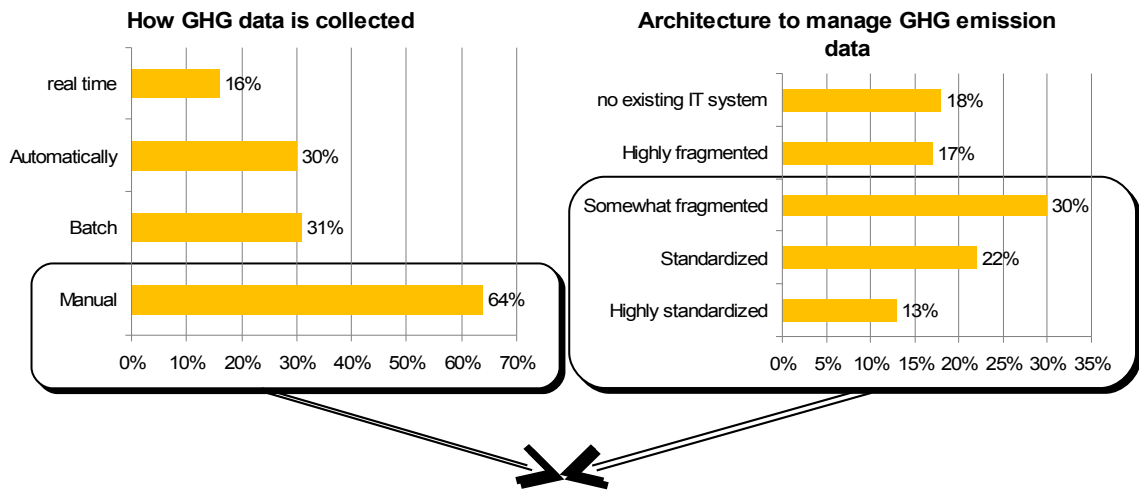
How GHG data is collected

| | |
|---|---|
| real time | 16% |
| Automatically | 30% |
| Batch | 31% |
| Manual | 64% |

0% 10% 20% 30% 40% 50% 60% 70%

Architecture to manage GHG emission data

| | |
|---|---|
| no existing IT system | 18% |
| Highly fragmented | 17% |
| Somewhat fragmented | 30% |
| Standardized | 22% |
| Highly standardized | 13% |

0% 5% 10% 15% 20% 25% 30% 35%